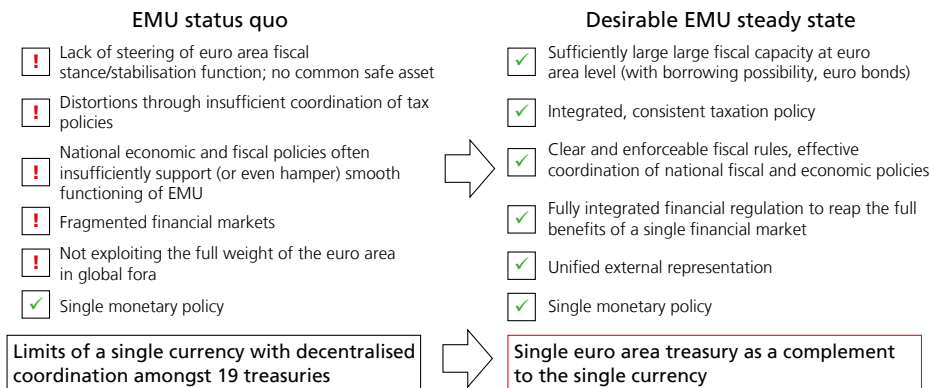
EMU status quo

! Lack of steering of euro area fiscal stance/stabilisation function; no common safe asset

! Distortions through insufficient coordination of tax policies

! National economic and fiscal policies often insufficiently support (or even hamper) smooth functioning of EMU

! Fragmented financial markets

! Not exploiting the full weight of the euro area in global fora

✓ Single monetary policy

Limits of a single currency with decentralised coordination amongst 19 treasuries

Desirable EMU steady state

✓ Sufficiently large large fiscal capacity at euro area level (with borrowing possibility, euro bonds)

✓ Integrated, consistent taxation policy

✓ Clear and enforceable fiscal rules, effective coordination of national fiscal and economic policies

✓ Fully integrated financial regulation to reap the full benefits of a single financial market

✓ Unified external representation

✓ Single monetary policy

Single euro area treasury as a complement to the single currency